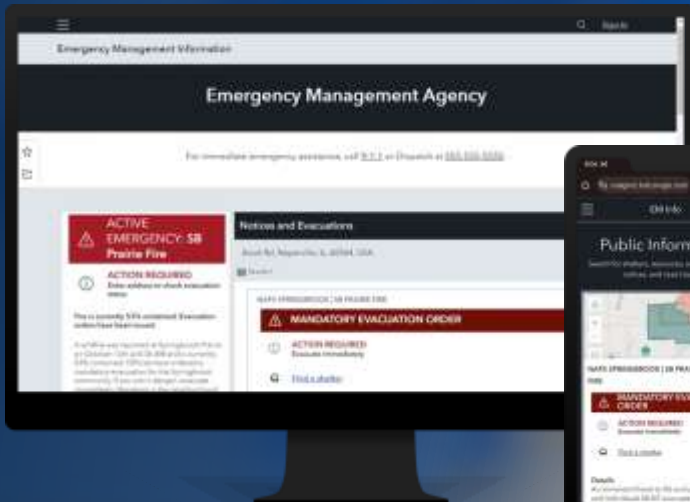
Sign In

Emergency Management Information

Emergency Management Agency

For immediate emergency assistance, call 9-1-1 or Dispatch at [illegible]

ACTIVE EMERGENCY: SB Prairie Fire

ACTION REQUIRED
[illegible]

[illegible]

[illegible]

Notices and Evacuations

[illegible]

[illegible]

MANDATORY EVACUATION ORDER

ACTION REQUIRED
Evacuate Immediately

Find a shelter

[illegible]

Public Inform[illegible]

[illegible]

MANDATORY EVACUATION ORDER

ACTION REQUIRED
Evacuate Immediately

Find a shelter

Details
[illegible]